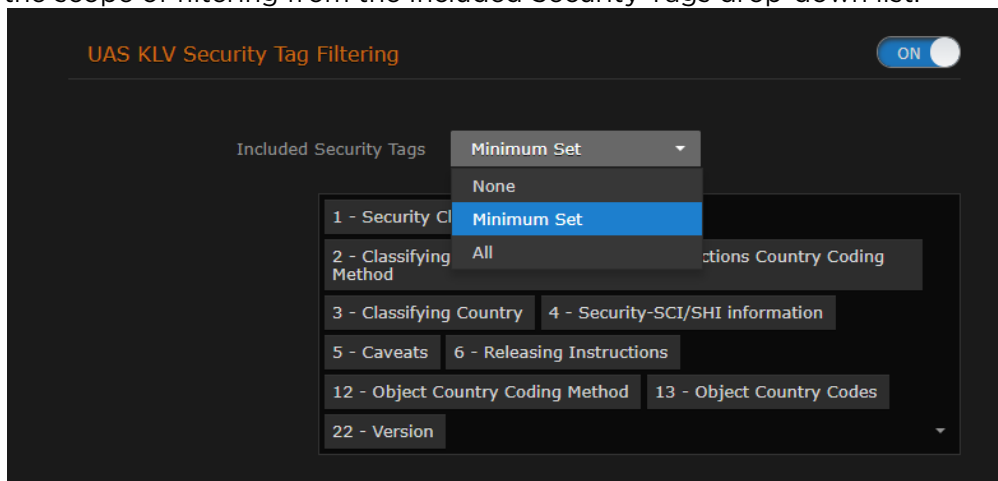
the scope of filtering from the Included Security Tags drop-down list.

UAS KLV Security Tag Filtering

ON

Included Security Tags

Minimum Set

None

Minimum Set

All

1 - Security Cl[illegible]

2 - Classifying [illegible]ctions Country Coding Method

3 - Classifying Country

4 - Security-SCI/SHI information

5 - Caveats

6 - Releasing Instructions

12 - Object Country Coding Method

13 - Object Country Codes

22 - Version